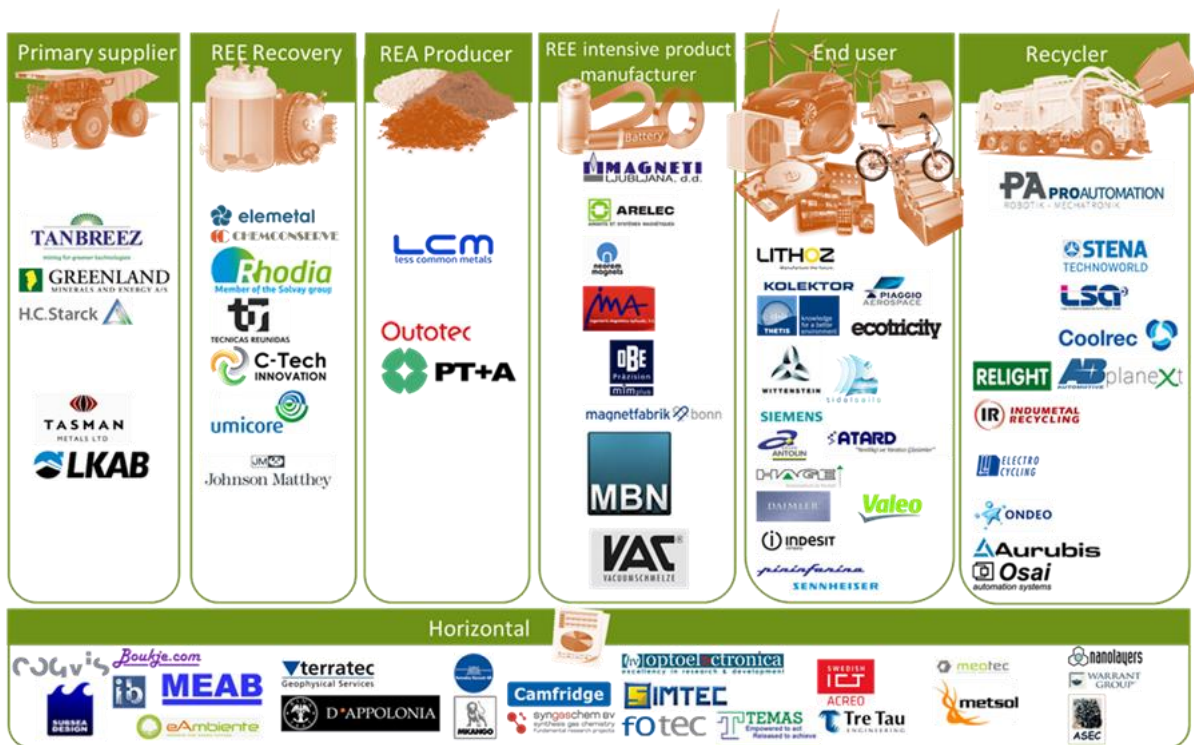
Primary supplier

TANBREEZ
Mining for greener technologies
GREENLAND MINERALS AND ENERGY A/S
H.C.Starck
TASMAN METALS LTD
LKAB

REE Recovery

elemetal
CHEMCONSERVE
Rhodia
Member of the Solvay group
TECNICAS REUNIDAS
C-Tech INNOVATION
umicore
JM Johnson Matthey

REA Producer

LCM
less common metals
Outotec
PT+A

REE intensive product manufacturer

battery
MAGNETI LJUBLJANA, d.d.
ARELEC
neorem magnets
IMA
OBE Präzision mimplus
magnetfabrik bonn
MBN
VAC VACUUMSCHMELZE

End user

LITHOZ
KOLEKTOR
PIAGGIO AEROSPACE
THETIS
knowledge for a better environment
ecotricity
WITTENSTEIN
tidalsails
SIEMENS
ANTOUN
ATARD
HAGE
DAIMLER
Valeo
indesit
pininfarina
SENNHEISER

Recycler

PA PROAUTOMATION
ROBOTIK - MECHATRONIK
STENA TECHNOWORLD
LSG
Coolrec
RELIGHT
AB AUTOMOTIVE
planeXt
IR INDUMETAL RECYCLING
ELECTRO CYCLING
ONDEO
Aurubis
Osai
automation systems

Horizontal

cogvis
Boukje.com
ib
MEAB
SUBSEA DESIGN
eAmbiente
terratec
Geophysical Services
D'APPOLONIA
MKANGO
Camfridge
syngaschem bv
SIMTEC
optoelectronica
fotec
TEMAS
SWEDISH ICT ACREO
Tre Tau ENGINEERING
meotec
metsol
nanolayers
WARRANT GROUP
ASEC